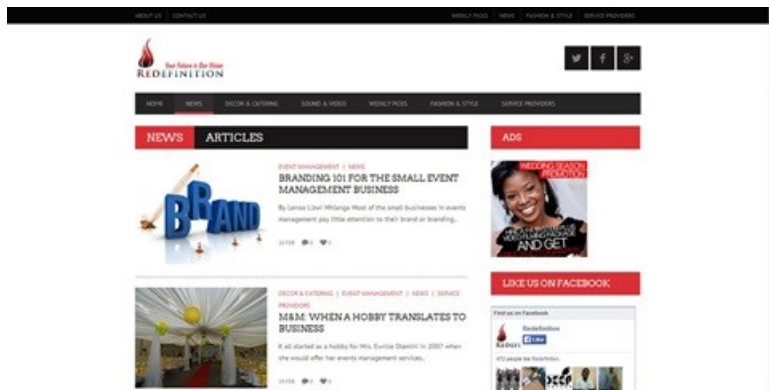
ABOUT US | CONTACT US

WEEKLY PICKS | NEWS | FASHION & STYLE | SERVICE PROVIDERS

Your Future is Our Vision
REDEFINITION

HOME | NEWS | DECOR & CATERING | SOUND & VIDEO | WEEKLY PICKS | FASHION & STYLE | SERVICE PROVIDERS

NEWS ARTICLES

EVENT MANAGEMENT | NEWS
BRANDING 101 FOR THE SMALL EVENT MANAGEMENT BUSINESS
By Lenox Lizwi Mhlanga Most of the small businesses in events management pay little attention to their brand or branding...

BRAND

DECOR & CATERING | EVENT MANAGEMENT | NEWS | SERVICE PROVIDERS
M&M: WHEN A HOBBY TRANSLATES TO BUSINESS
It all started as a hobby for Mrs. Eunice Dlamini in 2007 when she would offer her events management services...

ADS

WEDDING SEASON PROMOTION
AND GET

LIKE US ON FACEBOOK

Find us on Facebook
Redefinition
Like
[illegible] people like Redefinition.